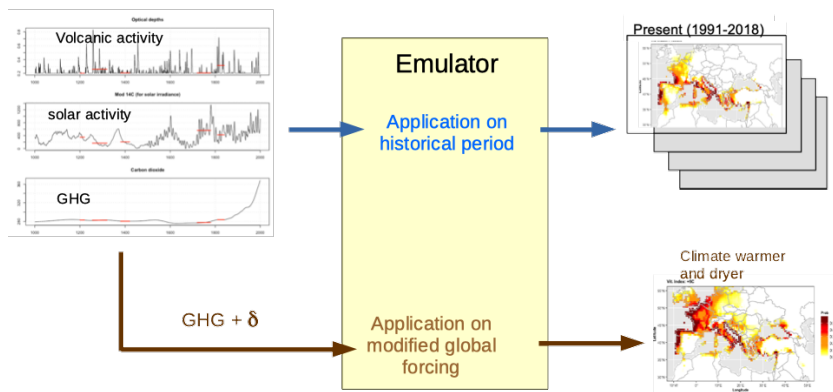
Optical depths

Volcanic activity

Mod 14C (for solar irradiance)

solar activity

Carbon dioxide

GHG

Emulator

Application on historical period

Present (1991-2018)

GHG + $\delta$

Application on modified global forcing

Climate warmer and dryer

VK index +5C